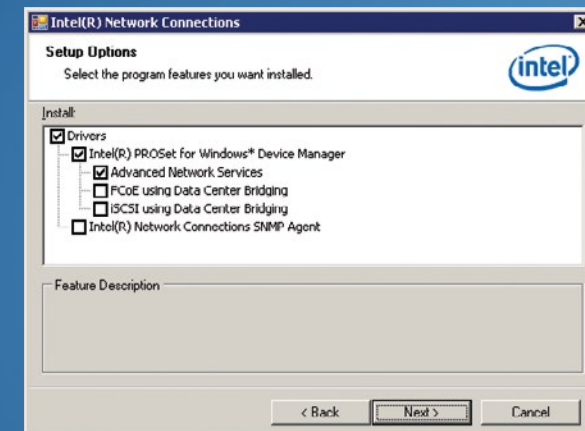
Intel(R) Network Connections

Setup Options

Select the program features you want installed.

intel

Install:

Drivers

Intel(R) PROSet for Windows* Device Manager

Advanced Network Services

FCoE using Data Center Bridging

iSCSI using Data Center Bridging

Intel(R) Network Connections SNMP Agent

Feature Description

< Back

Next >

Cancel